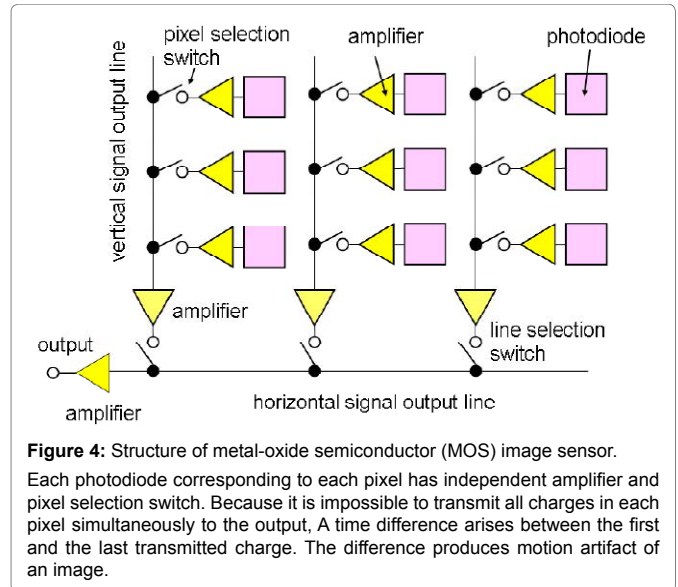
pixel selection switch

amplifier

photodiode

vertical signal output line

amplifier

line selection switch

output

amplifier

horizontal signal output line

**Figure 4:** Structure of metal-oxide semiconductor (MOS) image sensor.

Each photodiode corresponding to each pixel has independent amplifier and pixel selection switch. Because it is impossible to transmit all charges in each pixel simultaneously to the output, A time difference arises between the first and the last transmitted charge. The difference produces motion artifact of an image.